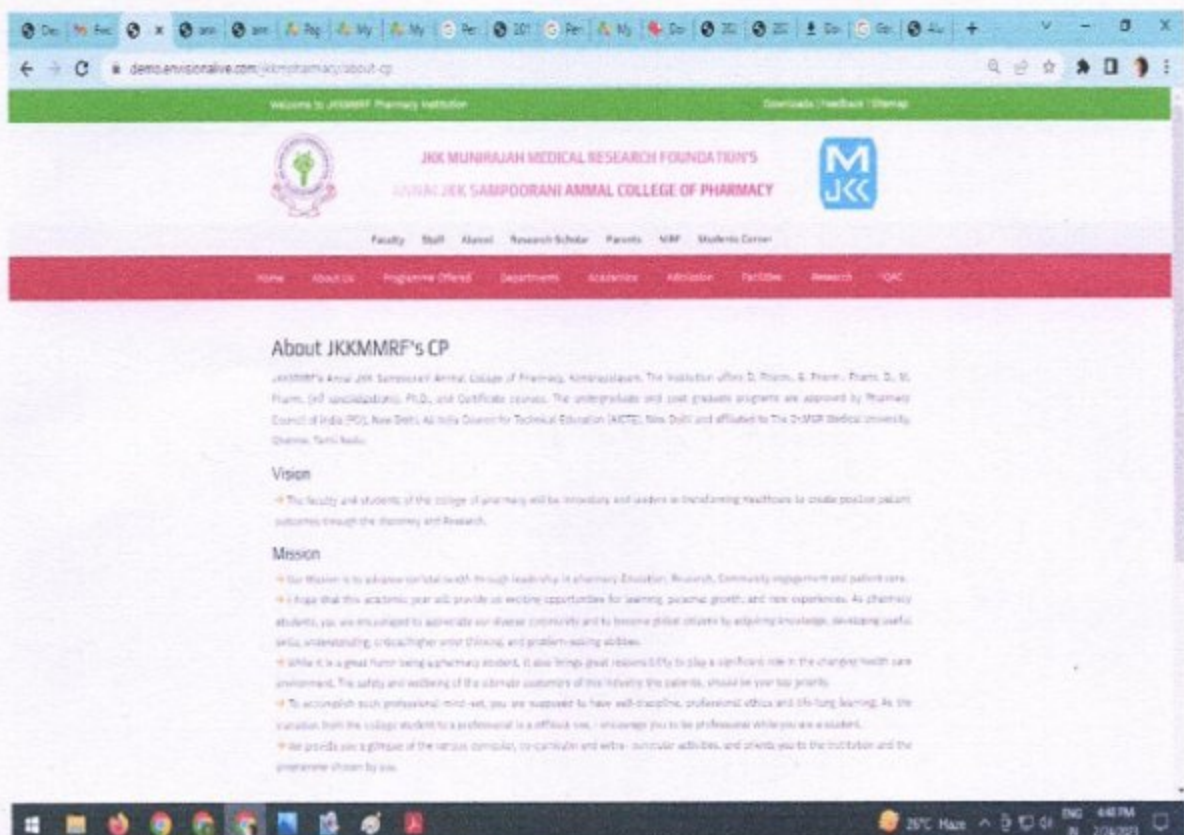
demo.envisionalive.com/jkkmrpharmacy/about-cp

Welcome to JKKMMRF Pharmacy Institution

Downloads | Feedback | Sitemap

JKK MUNIRAJAH MEDICAL RESEARCH FOUNDATION'S

ANNAI JKK SAMPOORANI AMMAL COLLEGE OF PHARMACY

Faculty Staff Alumni Research Scholar Parents NIRF Students Corner

Home About Us Programme Offered Departments Academics Admission Facilities Research IQAC

About JKKMMRF's CP

JKKMMRF's Annai JKK Sampoorani Ammal College of Pharmacy, Komarapalayam. The Institution offers D. Pharm., B. Pharm., Pharm. D., M. Pharm. (of specializations), Ph.D., and Certificate courses. The undergraduate and post graduate programs are approved by Pharmacy Council of India (PCI), New Delhi, All India Council for Technical Education (AICTE), New Delhi and affiliated to The Dr.MGR Medical University, Chennai, Tamil Nadu.

Vision

The faculty and students of the college of pharmacy will be innovators and leaders in transforming Healthcare to create positive patient outcomes through the discovery and Research.

Mission

Our Mission is to advance societal health through leadership in pharmacy Education, Research, Community engagement and patient care.

I hope that this academic year will provide us exciting opportunities for learning, personal growth, and new experiences. As pharmacy students, you are encouraged to appreciate our diverse community and to become global citizens by acquiring knowledge, developing useful skills, understanding, critical/higher order thinking, and problem-solving abilities.

While it is a great honor being a pharmacy student, it also brings great responsibility to play a significant role in the changing health care environment. The safety and wellbeing of the ultimate customers of this industry the patients, should be your top priority.

To accomplish such professional mind-set, you are supposed to have self-discipline, professional ethics and life-long learning. As the transition from the college student to a professional is a difficult one, I encourage you to be professional while you are a student.

We provide you a glimpse of the various curricular, co-curricular and extra- curricular activities, and orients you to the Institution and the programme chosen by you.

35°C Haze ENG 4:48 PM